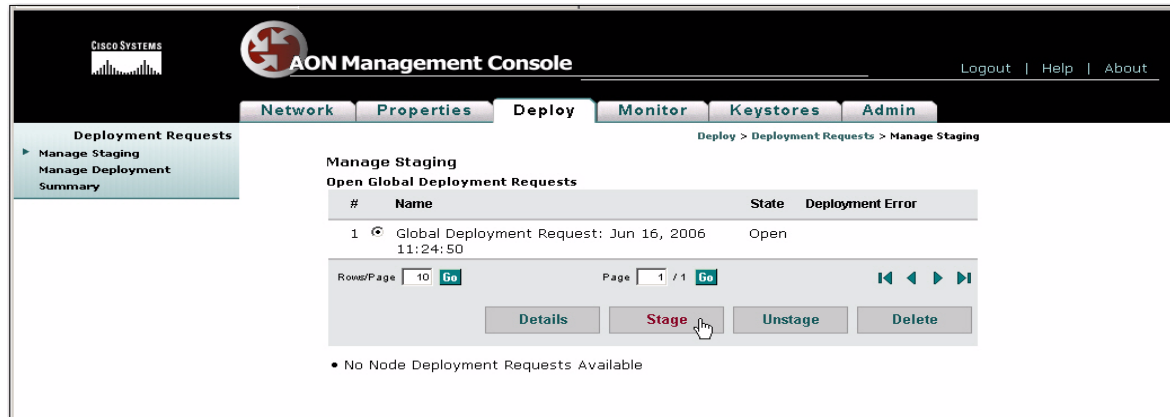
CISCO SYSTEMS

AON Management Console

Logout | Help | About

Network | Properties | Deploy | Monitor | Keystores | Admin

Deployment Requests
Manage Staging
Manage Deployment
Summary

Deploy > Deployment Requests > Manage Staging

Manage Staging
Open Global Deployment Requests

| # | Name | State | Deployment Error |
|---|---|---|---|
| 1 | Global Deployment Request: Jun 16, 2006 11:24:50 | Open | |

Rows/Page 10 Go

Page 1 / 1 Go

Details Stage Unstage Delete

• No Node Deployment Requests Available